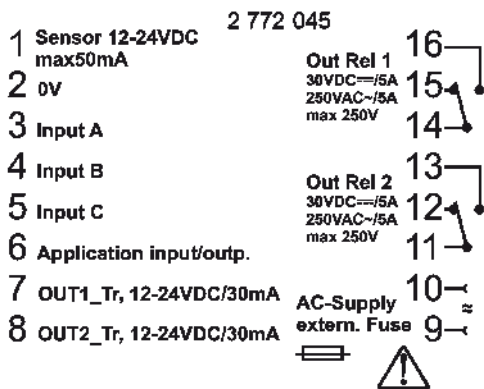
2 772 045

1 Sensor 12-24VDC max50mA

2 0V

3 Input A

4 Input B

5 Input C

6 Application input/outp.

7 OUT1_Tr, 12-24VDC/30mA

8 OUT2_Tr, 12-24VDC/30mA

Out Rel 1
30VDC⎓/5A
250VAC~/5A
max 250V

16
15
14

Out Rel 2
30VDC⎓/5A
250VAC~/5A
max 250V

13
12
11

AC-Supply
extern. Fuse

10
≈
9